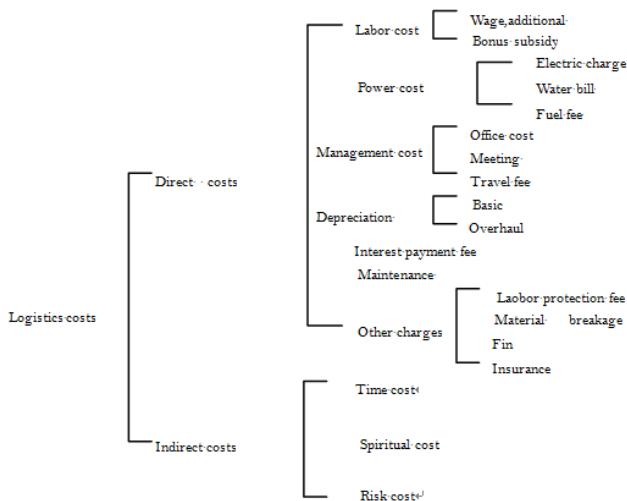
Logistics costs

Direct costs

Labor cost
Wage, additional
Bonus subsidy

Power cost
Electric charge
Water bill
Fuel fee

Management cost
Office cost
Meeting
Travel fee

Depreciation
Basic
Overhaul

Interest payment fee
Maintenance

Other charges
Laobor protection fee
Material breakage
Fin
Insurance

Indirect costs

Time cost
Spiritual cost
Risk cost